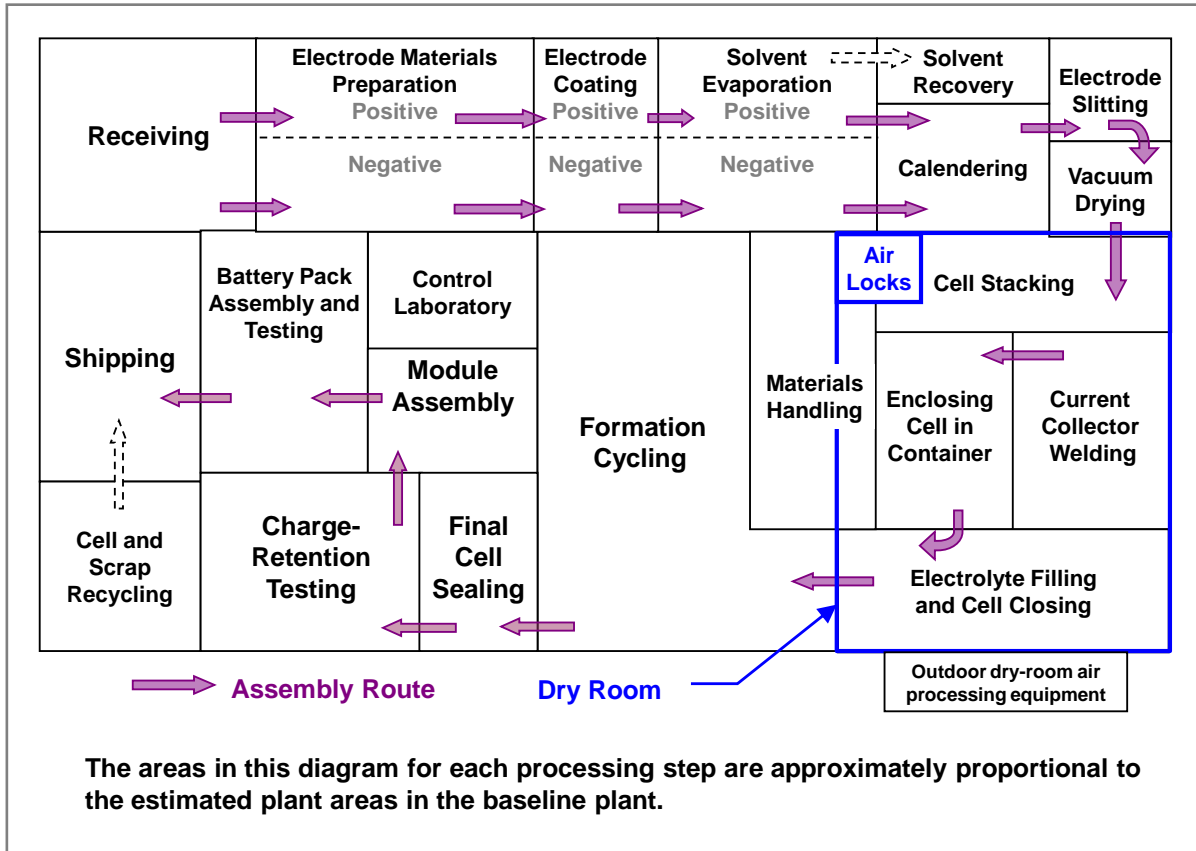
Receiving

Electrode Materials Preparation
Positive
Negative

Electrode Coating
Positive
Negative

Solvent Evaporation
Positive
Negative

Solvent Recovery

Calendering

Electrode Slitting

Vacuum Drying

Battery Pack Assembly and Testing

Control Laboratory

Air Locks

Cell Stacking

Shipping

Module Assembly

Materials Handling

Enclosing Cell in Container

Current Collector Welding

Formation Cycling

Cell and Scrap Recycling

Charge-Retention Testing

Final Cell Sealing

Electrolyte Filling and Cell Closing

Assembly Route

Dry Room

Outdoor dry-room air processing equipment

The areas in this diagram for each processing step are approximately proportional to the estimated plant areas in the baseline plant.